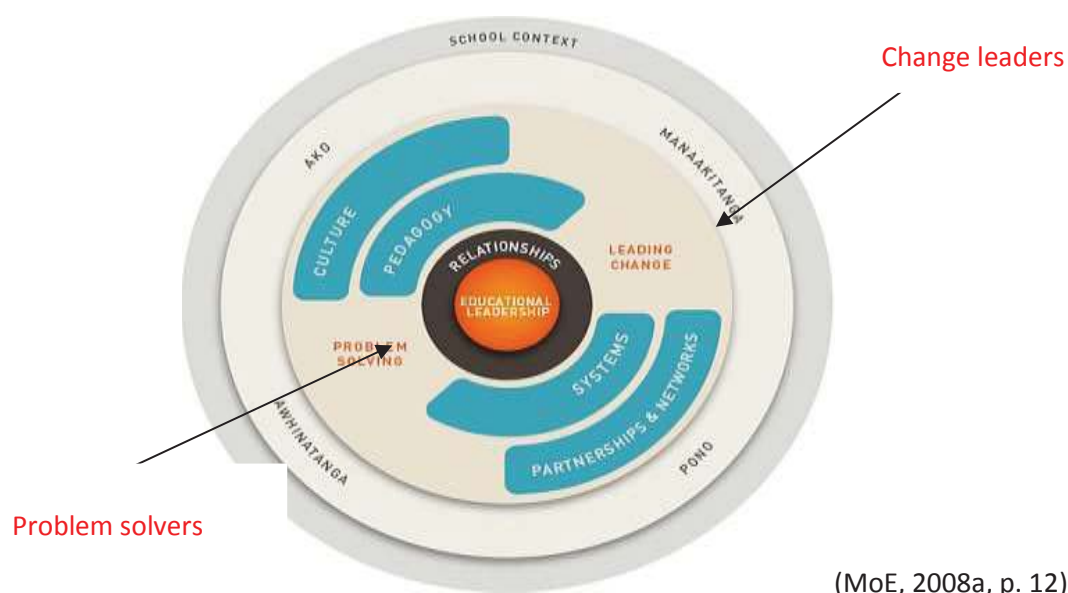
SCHOOL CONTEXT

Change leaders

AKO

MANAAKITANGA

CULTURE

PEDAGOGY

RELATIONSHIPS

LEADING CHANGE

EDUCATIONAL LEADERSHIP

PROBLEM SOLVING

SYSTEMS

PARTNERSHIPS & NETWORKS

AWHINATANGA

PONO

Problem solvers

(MoE, 2008a, p. 12)